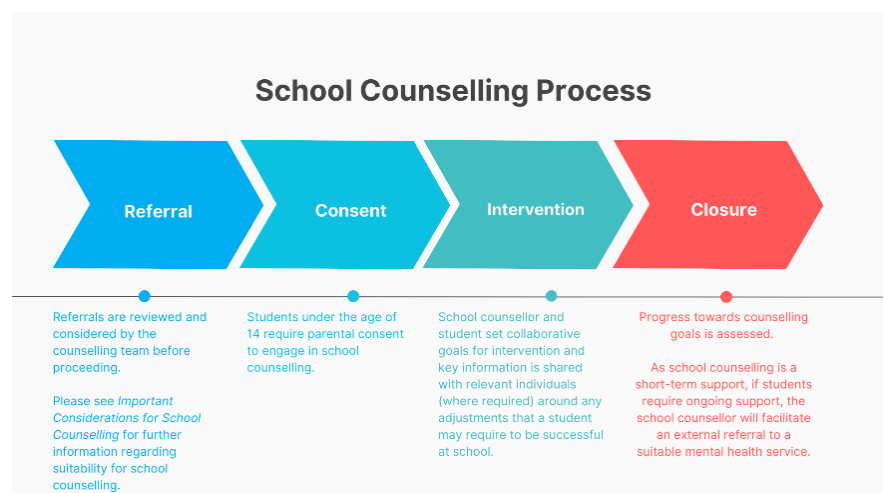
School Counselling Process

Referral

Consent

Intervention

Closure

Referrals are reviewed and considered by the counselling team before proceeding.

Please see *Important Considerations for School Counselling* for further information regarding suitability for school counselling.

Students under the age of 14 require parental consent to engage in school counselling.

School counsellor and student set collaborative goals for intervention and key information is shared with relevant individuals (where required) around any adjustments that a student may require to be successful at school.

Progress towards counselling goals is assessed.

As school counselling is a short-term support, if students require ongoing support, the school counsellor will facilitate an external referral to a suitable mental health service.